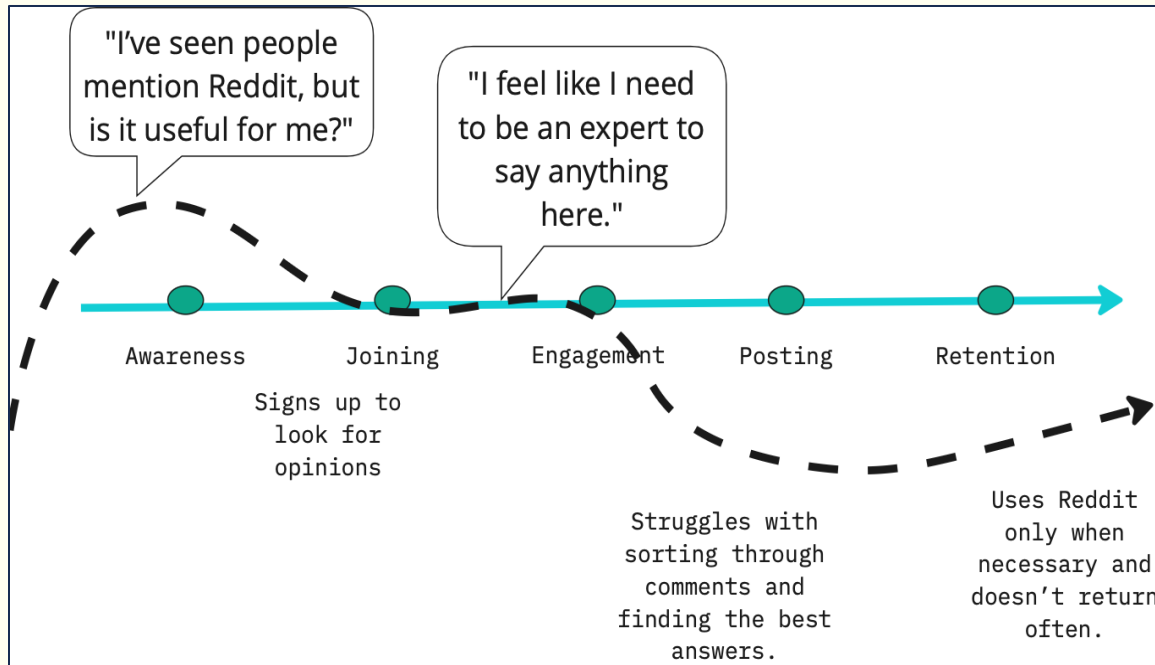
"I've seen people mention Reddit, but is it useful for me?"

"I feel like I need to be an expert to say anything here."

Awareness

Joining

Engagement

Posting

Retention

Signs up to look for opinions

Struggles with sorting through comments and finding the best answers.

Uses Reddit only when necessary and doesn't return often.